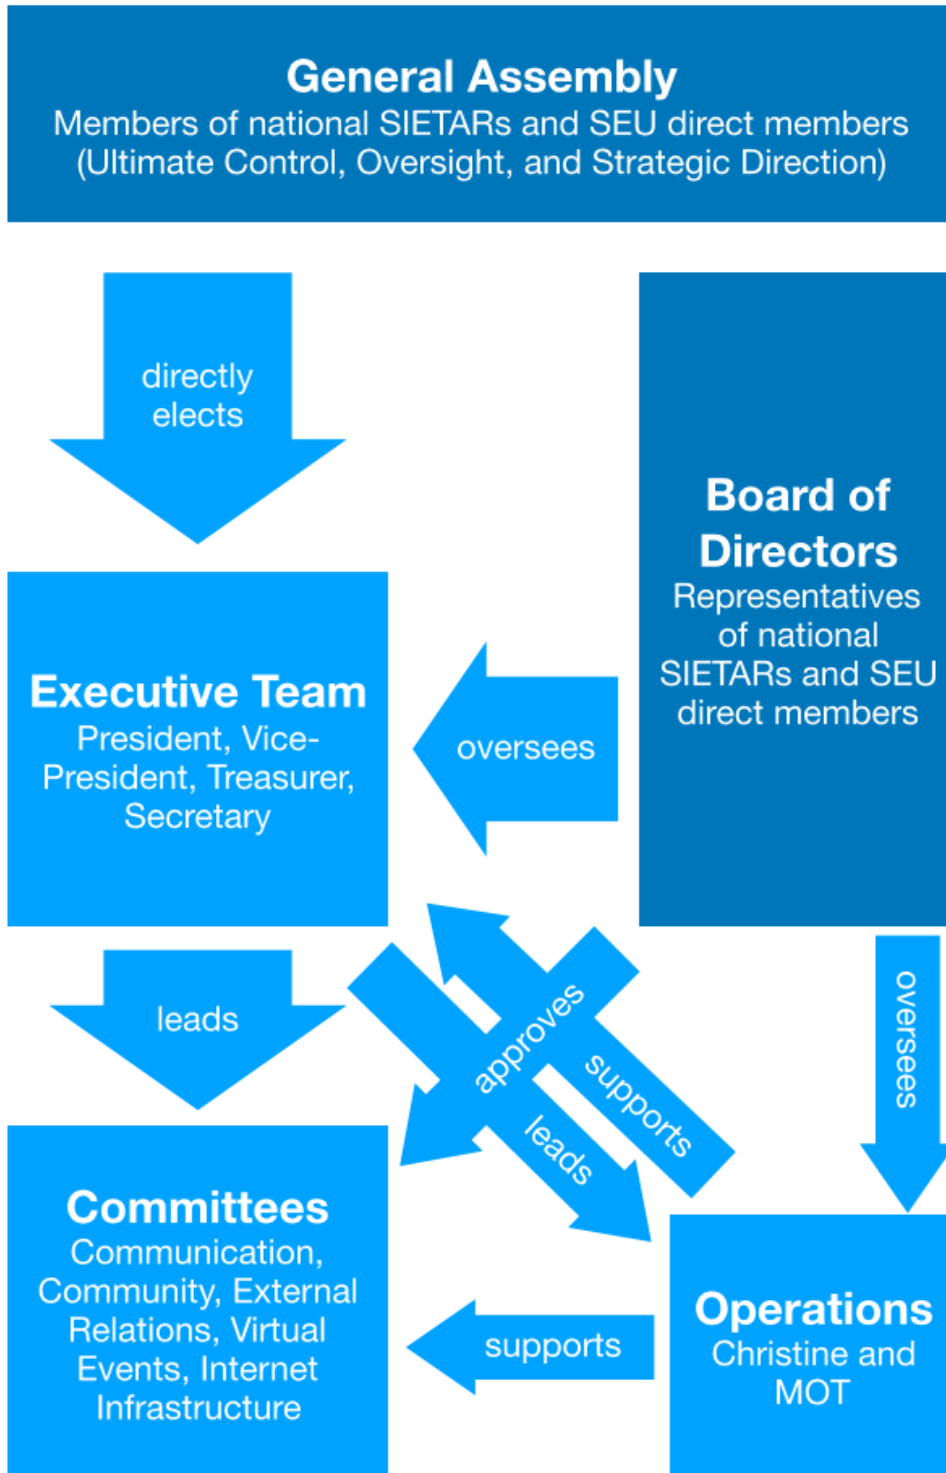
General Assembly
Members of national SIETARs and SEU direct members
(Ultimate Control, Oversight, and Strategic Direction)

directly elects

Board of Directors
Representatives of national SIETARs and SEU direct members

Executive Team
President, Vice-President, Treasurer, Secretary

oversees

leads

approves

supports

leads

oversees

Committees
Communication, Community, External Relations, Virtual Events, Internet Infrastructure

supports

Operations
Christine and MOT